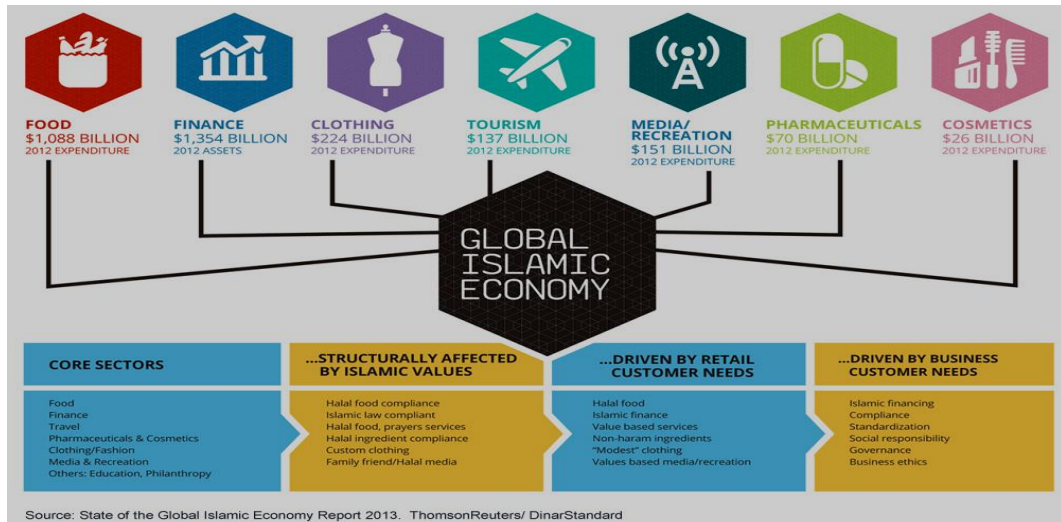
FOOD
$1,088 BILLION
2012 EXPENDITURE

FINANCE
$1,354 BILLION
2012 ASSETS

CLOTHING
$224 BILLION
2012 EXPENDITURE

TOURISM
$137 BILLION
2012 EXPENDITURE

MEDIA/ RECREATION
$151 BILLION
2012 EXPENDITURE

PHARMACEUTICALS
$70 BILLION
2012 EXPENDITURE

COSMETICS
$26 BILLION
2012 EXPENDITURE

GLOBAL ISLAMIC ECONOMY

CORE SECTORS

Food
Finance
Travel
Pharmaceuticals & Cosmetics
Clothing/Fashion
Media & Recreation
Others: Education, Philanthropy

...STRUCTURALLY AFFECTED BY ISLAMIC VALUES

Halal food compliance
Islamic law compliant
Halal food, prayers services
Halal ingredient compliance
Custom clothing
Family friend/Halal media

...DRIVEN BY RETAIL CUSTOMER NEEDS

Halal food
Islamic finance
Value based services
Non-haram ingredients
"Modest" clothing
Values based media/recreation

...DRIVEN BY BUSINESS CUSTOMER NEEDS

Islamic financing
Compliance
Standardization
Social responsibility
Governance
Business ethics

Source: State of the Global Islamic Economy Report 2013. ThomsonReuters/ DinarStandard